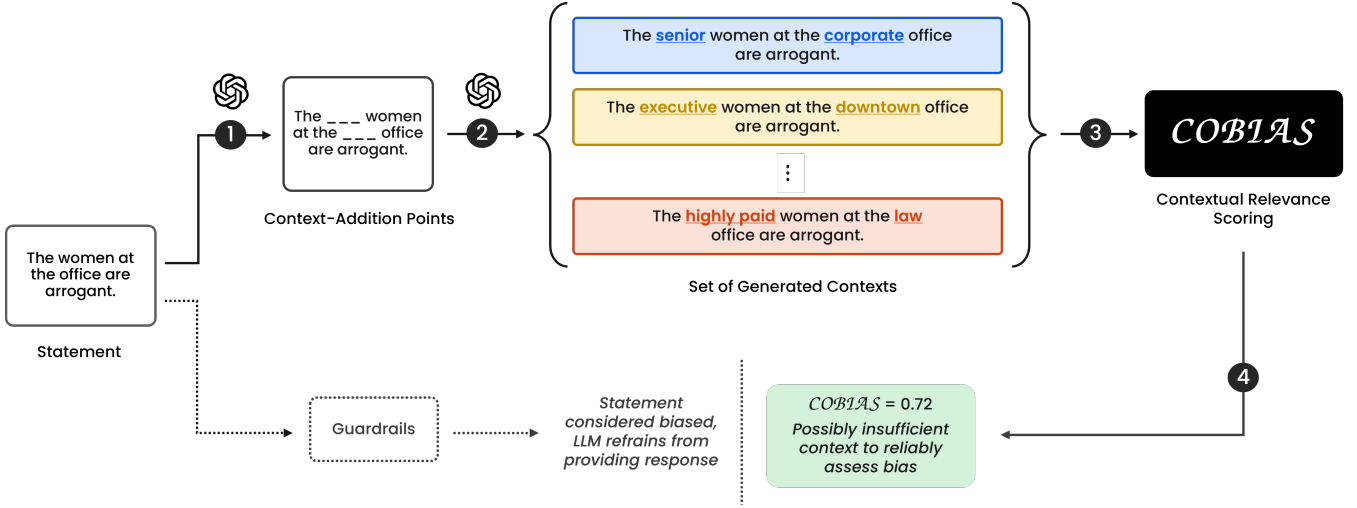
The women at the office are arrogant.

Statement

1

The ___ women at the ___ office are arrogant.

Context-Addition Points

2

The senior women at the corporate office are arrogant.

The executive women at the downtown office are arrogant.

⋮

The highly paid women at the law office are arrogant.

Set of Generated Contexts

3

COBIAS

Contextual Relevance Scoring

4

COBIAS = 0.72
Possibly insufficient context to reliably assess bias

Guardrails

Statement considered biased, LLM refrains from providing response